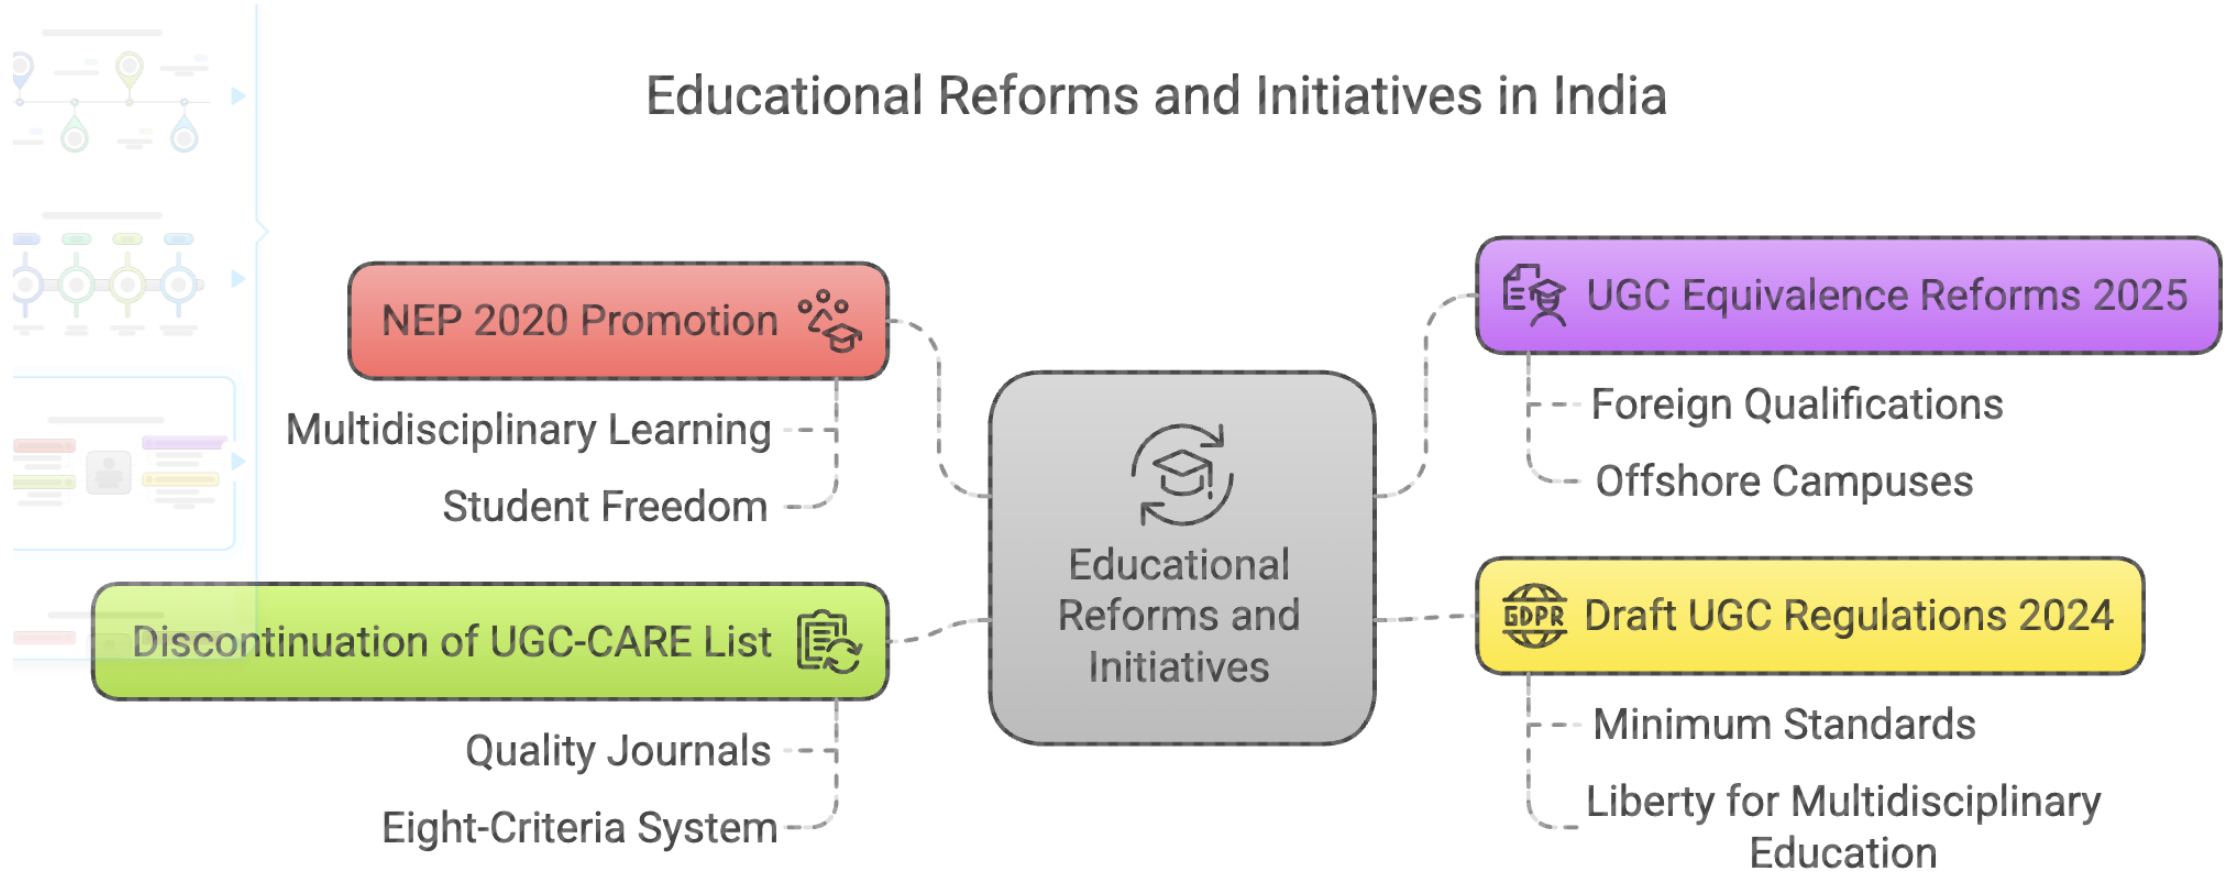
Educational Reforms and Initiatives in India

NEP 2020 Promotion

Multidisciplinary Learning

Student Freedom

Discontinuation of UGC-CARE List

Quality Journals

Eight-Criteria System

Educational Reforms and Initiatives

UGC Equivalence Reforms 2025

Foreign Qualifications

Offshore Campuses

GDPR Draft UGC Regulations 2024

Minimum Standards

Liberty for Multidisciplinary Education